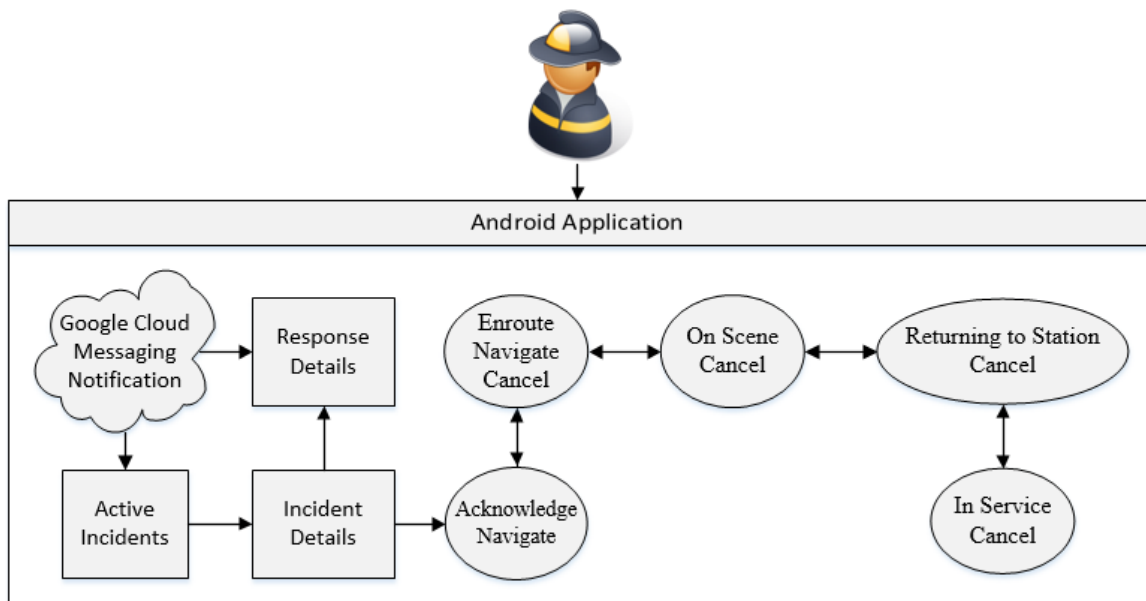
Android Application

Google Cloud Messaging Notification

Response Details

Enroute Navigate Cancel

On Scene Cancel

Returning to Station Cancel

Active Incidents

Incident Details

Acknowledge Navigate

In Service Cancel